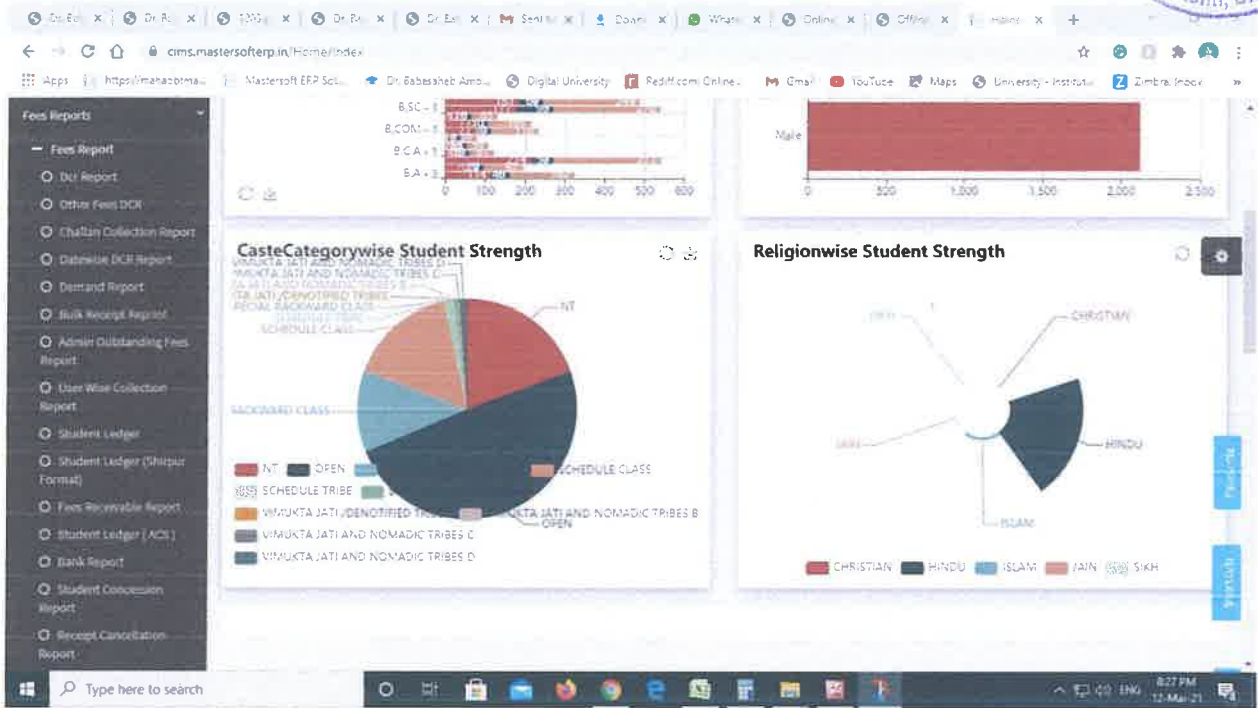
Dr. Ba | Dr. Ba | 1000 | Dr. Ba | Dr. Ba | Sent | Down | Whats | Online | Offline | Home

cims.mastersofterp.in/Home/Index

Apps | https://mahaobtma... | Mastersoft ERP Sol... | Dr. Babasaheb Amb... | Digital University | Rediff.com Online... | Gmail | YouTube | Maps | University - Institut... | Zimbra: Inbox

Fees Reports

Fees Report

Dcr Report

Other Fees DCR

Challan Collection Report

Datewise DCR Report

Demand Report

Bulk Receipt Report

Admin Outstanding Fees Report

User Wise Collection Report

Student Ledger

Student Ledger (Shirpur Format)

Fees Receivable Report

Student Ledger [ ACS ]

Bank Report

Student Concession Report

Receipt Cancellation Report

B.SC - 1
B.COM - 1
B.C.A - 1
B.A - 1
0 100 200 300 400 500 600

Male
0 500 1,000 1,500 2,000 2,500

CasteCategorywise Student Strength

VIMUKTA JATI AND NOMADIC TRIBES D
VIMUKTA JATI AND NOMADIC TRIBES C
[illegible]
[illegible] JATI /DENOTIFIED TRIBES
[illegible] BACKWARD CLASS
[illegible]
SCHEDULE CLASS
NT
BACKWARD CLASS
OPEN

NT | OPEN | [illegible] | SCHEDULE CLASS
SCHEDULE TRIBE | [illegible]
VIMUKTA JATI /DENOTIFIED TRI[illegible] | VIMUKTA JATI AND NOMADIC TRIBES B
VIMUKTA JATI AND NOMADIC TRIBES C
VIMUKTA JATI AND NOMADIC TRIBES D

Religionwise Student Strength

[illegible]
CHRISTIAN
HINDU
JAIN
ISLAM

CHRISTIAN | HINDU | ISLAM | JAIN | SIKH

Type here to search

ENG 8:27 PM 12-Mar-21